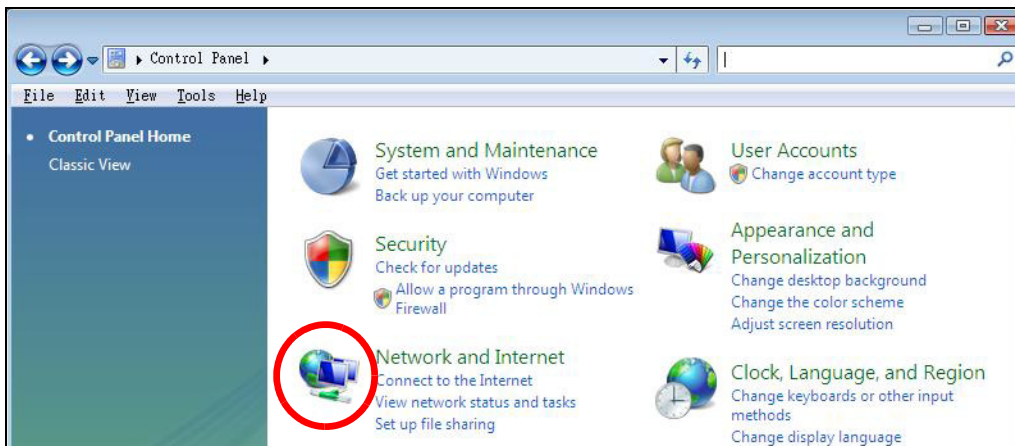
▸ Control Panel ▸

File Edit View Tools Help

• Control Panel Home
Classic View

System and Maintenance
Get started with Windows
Back up your computer

Security
Check for updates
Allow a program through Windows Firewall

Network and Internet
Connect to the Internet
View network status and tasks
Set up file sharing

User Accounts
Change account type

Appearance and Personalization
Change desktop background
Change the color scheme
Adjust screen resolution

Clock, Language, and Region
Change keyboards or other input methods
Change display language